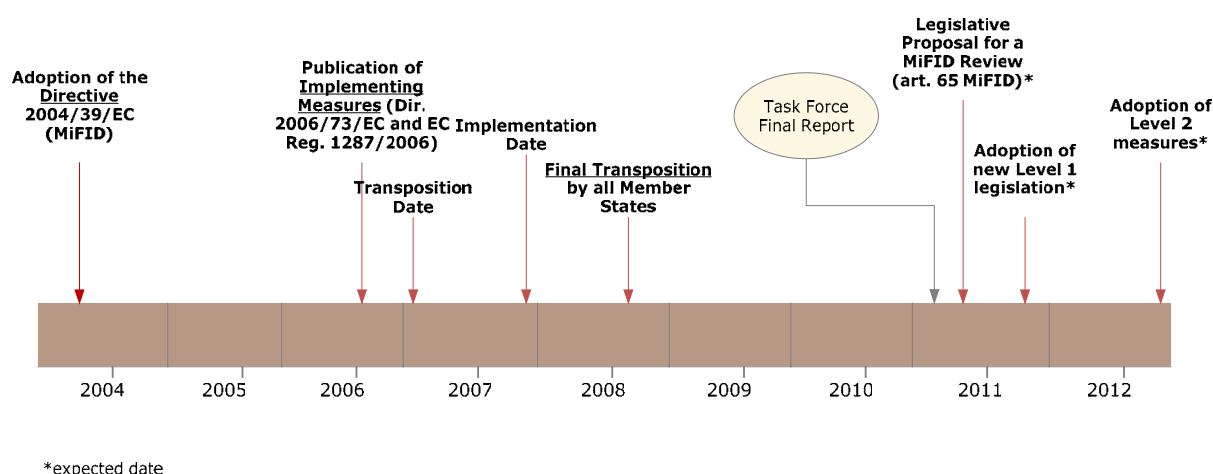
Adoption of the Directive 2004/39/EC (MiFID)

Publication of Implementing Measures (Dir. 2006/73/EC and EC Reg. 1287/2006)

Transposition Date

Implementation Date

Final Transposition by all Member States

Task Force Final Report

Legislative Proposal for a MiFID Review (art. 65 MiFID)*

Adoption of new Level 1 legislation*

Adoption of Level 2 measures*

2004
2005
2006
2007
2008
2009
2010
2011
2012

*expected date